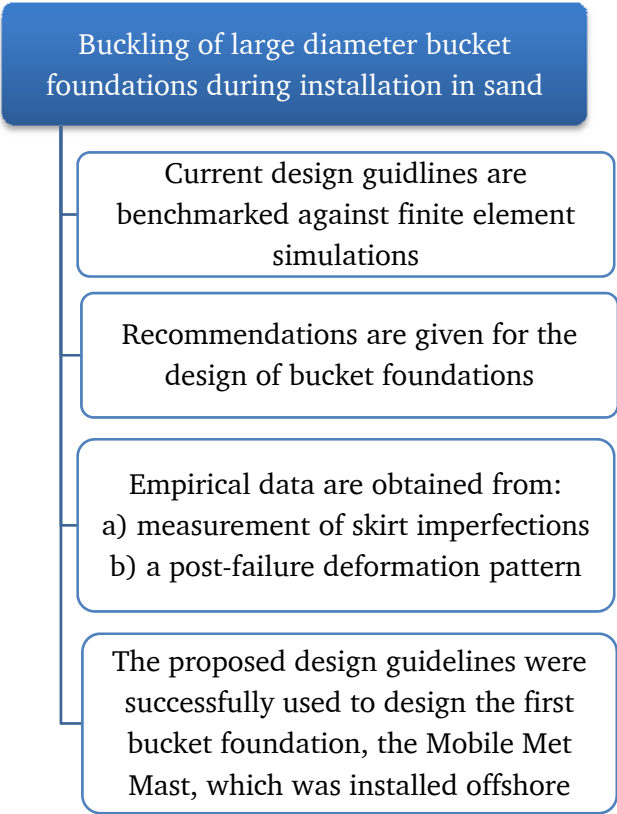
Buckling of large diameter bucket foundations during installation in sand

Current design guidlines are benchmarked against finite element simulations

Recommendations are given for the design of bucket foundations

Empirical data are obtained from:
a) measurement of skirt imperfections
b) a post-failure deformation pattern

The proposed design guidelines were successfully used to design the first bucket foundation, the Mobile Met Mast, which was installed offshore